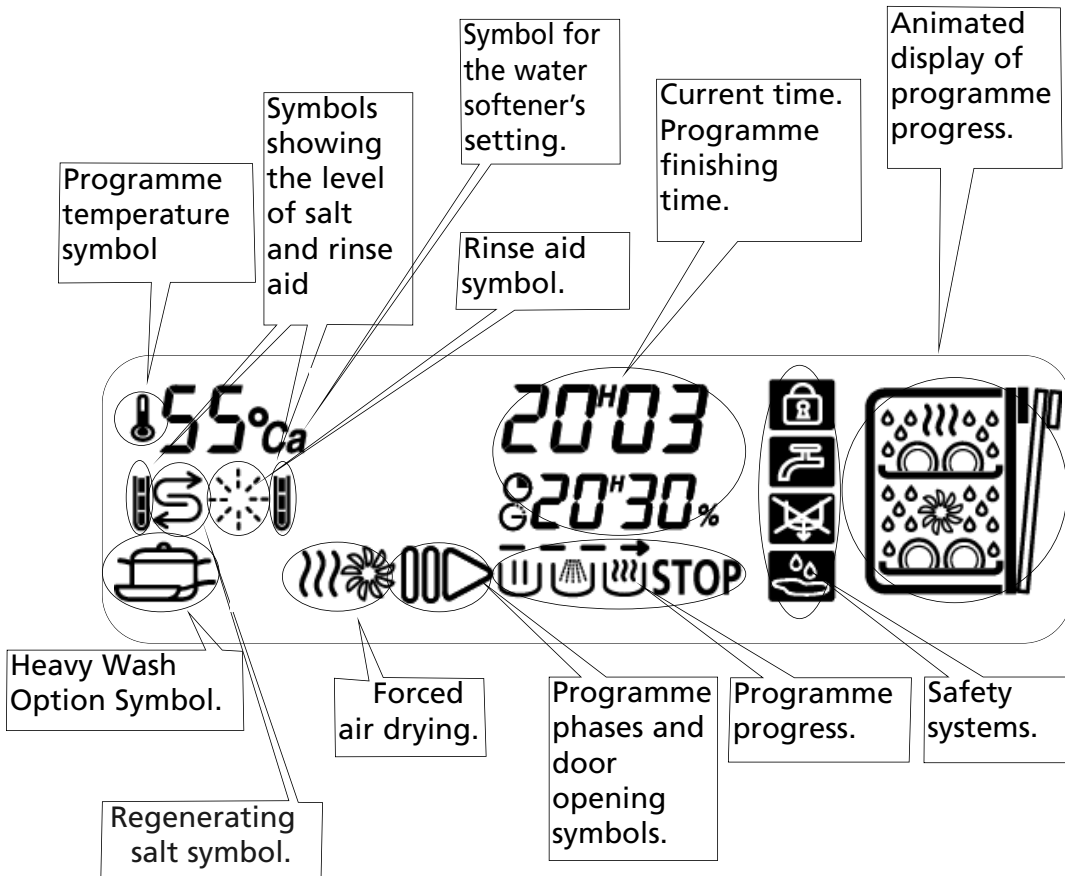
Programme temperature symbol

Symbols showing the level of salt and rinse aid

Symbol for the water softener's setting.

Rinse aid symbol.

Current time. Programme finishing time.

Animated display of programme progress.

55°Ca

20H03

20H30%

STOP

Heavy Wash Option Symbol.

Regenerating salt symbol.

Forced air drying.

Programme phases and door opening symbols.

Programme progress.

Safety systems.